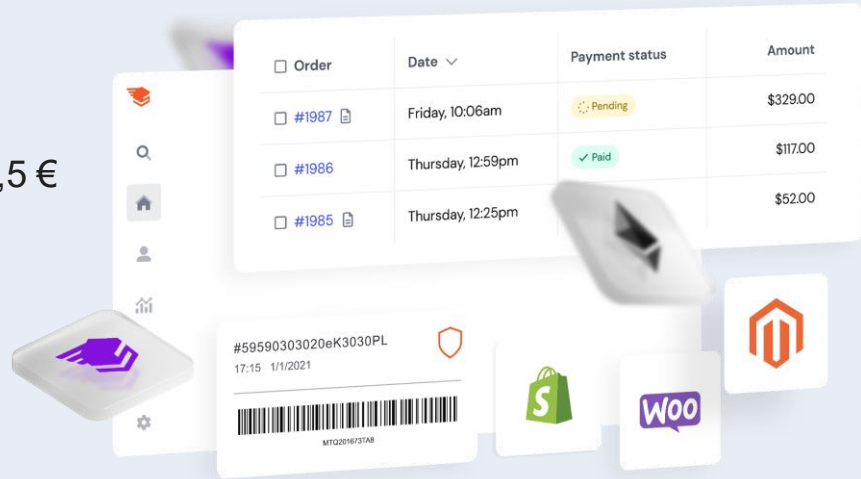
,5 €

| Order | Date | Payment status | Amount |
|---|---|---|---|
| #1987 | Friday, 10:06am | Pending | \$329.00 |
| #1986 | Thursday, 12:59pm | Paid | \$117.00 |
| #1985 | Thursday, 12:25pm | | \$52.00 |

#59590303020eK3030PL
17:15 1/1/2021
MTQ201673TA8

WOO